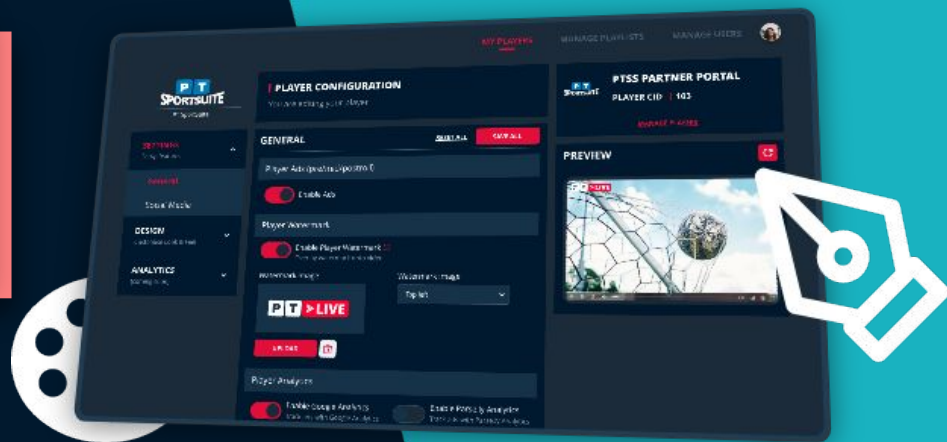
MY PLAYERS MANAGE PLAYLISTS MANAGE USERS

PT SPORTSUITE

PLAYER CONFIGURATION
You are editing your player

PTSS PARTNER PORTAL
PLAYER CID | 103
MANAGE PLAYERS

SETTINGS
GENERAL
Social Media
DESIGN
ANALYTICS

GENERAL
SAVE ALL
Player Ads
Enable Ads
Player Watermark
Enable Player Watermark
Watermark image
Watermark image
Top left
PT LIVE
UPLOAD
Player Analytics
Enable Google Analytics
Enable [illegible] Analytics

PREVIEW
PT LIVE